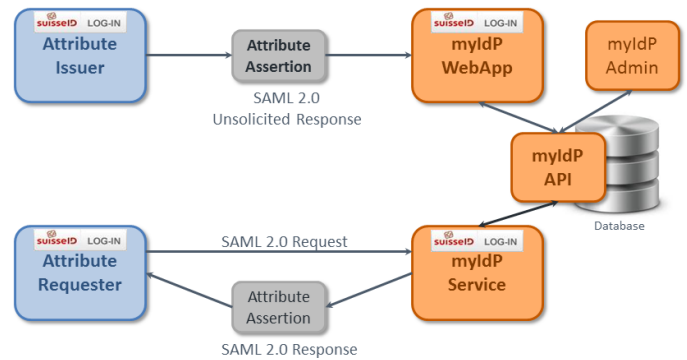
suisseID LOG-IN
Attribute Issuer

Attribute Assertion

SAML 2.0 Unsolicited Response

suisseID LOG-IN
myIdP WebApp

myIdP Admin

myIdP API

Database

suisseID LOG-IN
Attribute Requester

SAML 2.0 Request

suisseID LOG-IN
myIdP Service

Attribute Assertion

SAML 2.0 Response